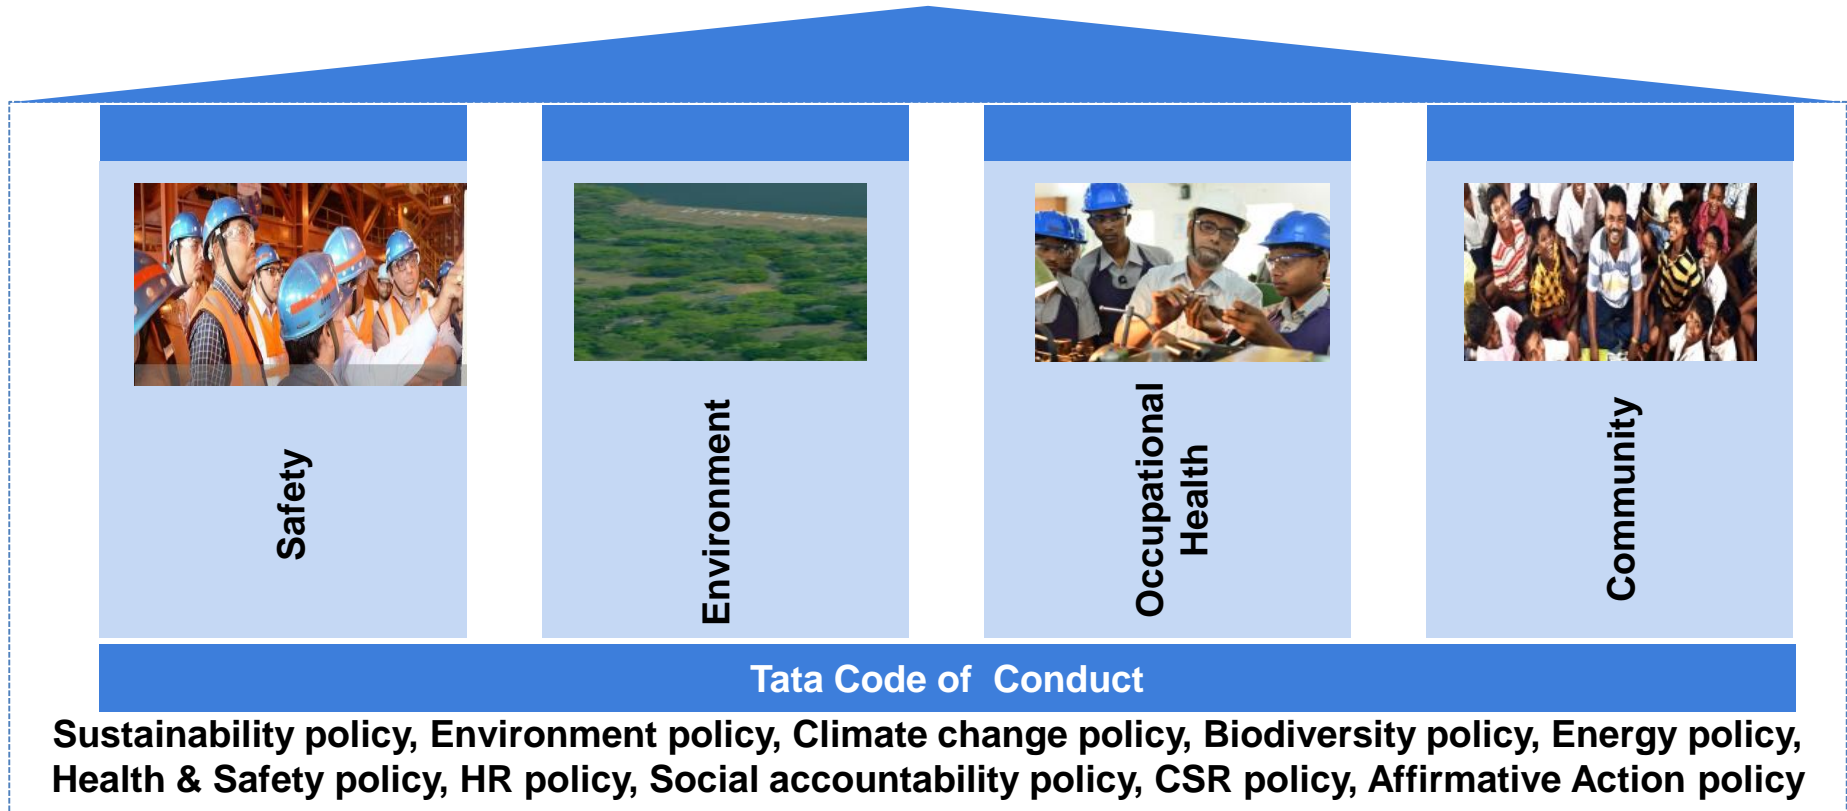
Safety

Environment

Occupational Health

Community

Tata Code of Conduct

Sustainability policy, Environment policy, Climate change policy, Biodiversity policy, Energy policy, Health & Safety policy, HR policy, Social accountability policy, CSR policy, Affirmative Action policy